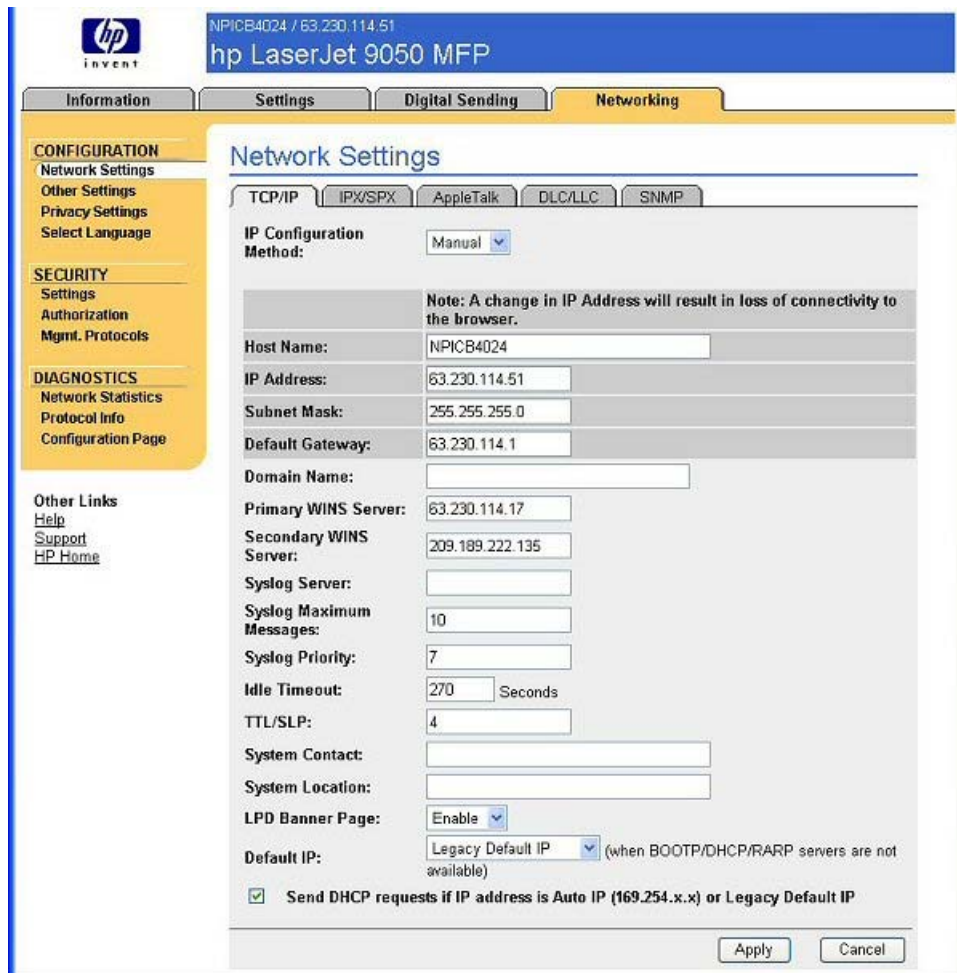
hp
invent

NPICB4024 / 63.230.114.51
hp LaserJet 9050 MFP

Information | Settings | Digital Sending | Networking

CONFIGURATION
Network Settings
Other Settings
Privacy Settings
Select Language

SECURITY
Settings
Authorization
Mgmt. Protocols

DIAGNOSTICS
Network Statistics
Protocol Info
Configuration Page

Other Links
Help
Support
HP Home

Network Settings

TCP/IP | IPX/SPX | AppleTalk | DLC/LLC | SNMP

IP Configuration Method: Manual

Note: A change in IP Address will result in loss of connectivity to the browser.

| | |
|---|---|
| Host Name: | NPICB4024 |
| IP Address: | 63.230.114.51 |
| Subnet Mask: | 255.255.255.0 |
| Default Gateway: | 63.230.114.1 |
| Domain Name: | |
| Primary WINS Server: | 63.230.114.17 |
| Secondary WINS Server: | 209.189.222.135 |
| Syslog Server: | |
| Syslog Maximum Messages: | 10 |
| Syslog Priority: | 7 |
| Idle Timeout: | 270 Seconds |
| TTL/SLP: | 4 |
| System Contact: | |
| System Location: | |
| LPD Banner Page: | Enable |
| Default IP: | Legacy Default IP (when BOOTP/DHCP/RARP servers are not available) |

Send DHCP requests if IP address is Auto IP (169.254.x.x) or Legacy Default IP

Apply Cancel